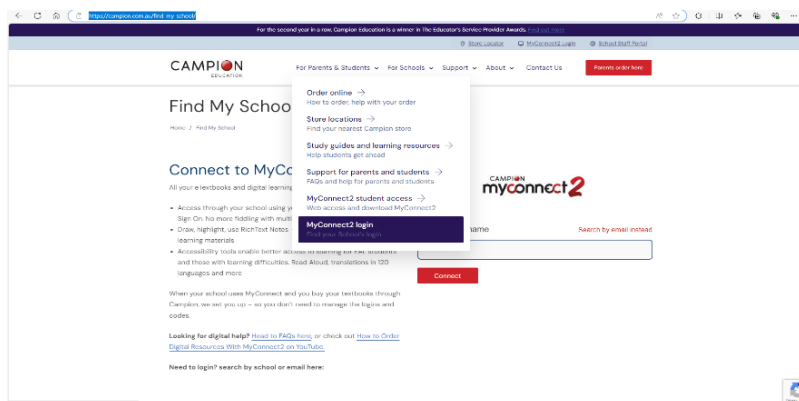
https://campion.com.au/find-my-school

For the second year in a row, Campion Education is a winner in The Educator's Service Provider Awards. Find out more

Store Locator | MyConnect2 Login | School Staff Portal

CAMPION EDUCATION

For Parents & Students | For Schools | Support | About | Contact Us | Parents order here

Find My School

Home / Find My School

Order online →
How to order, help with your order

Store locations →
Find your nearest Campion store

Study guides and learning resources →
Help students get ahead

Support for parents and students →
FAQs and help for parents and students

MyConnect2 student access →
Web access and download MyConnect2

MyConnect2 login
Find your School's login

Connect to MyConn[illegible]

All your eTextbooks and digital learning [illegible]

• Access through your school using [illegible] Sign On. No more fiddling with multi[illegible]
• Draw, highlight, use RichText Notes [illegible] learning materials
• Accessibility tools enable better access to learning for EAL students and those with learning difficulties. Read Aloud, translations in 120 languages and more

When your school uses MyConnect and you buy your textbooks through Campion, we set you up – so you don't need to manage the logins and codes.

Looking for digital help? Head to FAQs here, or check out How to Order Digital Resources With MyConnect2 on YouTube.

Need to login? search by school or email here:

CAMPION myconnect2

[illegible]name

Search by email instead

Connect